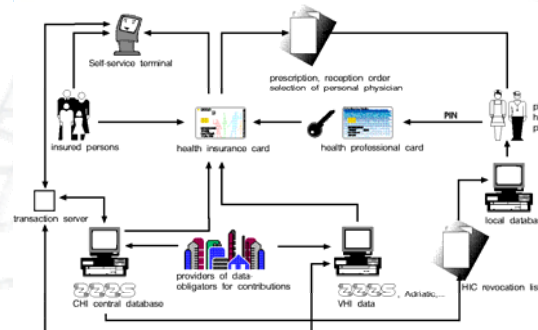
Self-service terminal

prescription, reception order
selection of personal physician

PIN

p
h
p

insured persons

health insurance card

health professional card

local databa

transaction server

providers of data-
obligators for contributions

CHI central database

VHI data

, Adriatic,...

HIC revocation lis